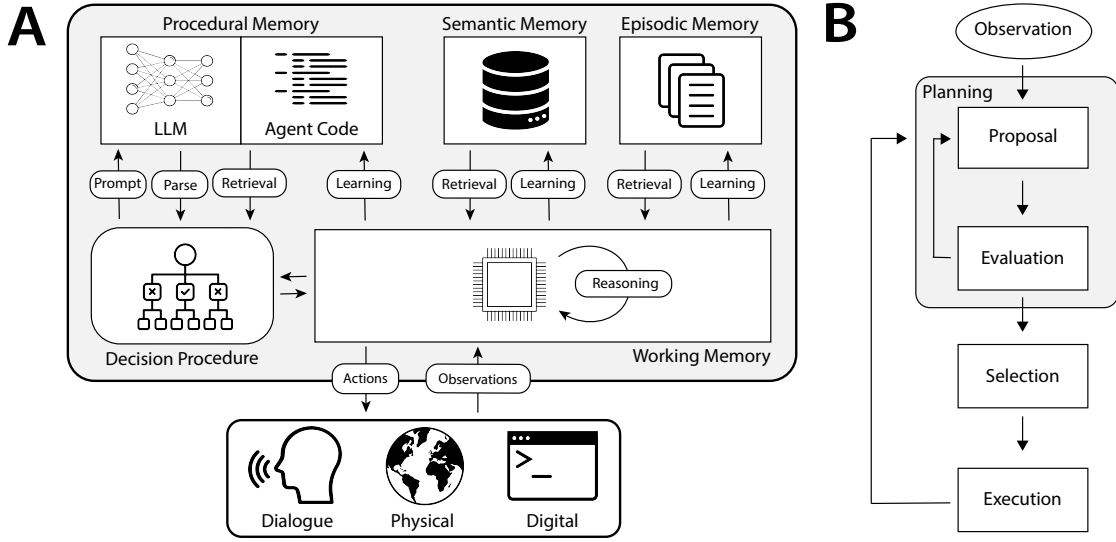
A

Procedural Memory

LLM

Agent Code

Semantic Memory

Episodic Memory

Prompt

Parse

Retrieval

Learning

Retrieval

Learning

Retrieval

Learning

Reasoning

Decision Procedure

Working Memory

Actions

Observations

Dialogue

Physical

Digital

B

Observation

Planning

Proposal

Evaluation

Selection

Execution